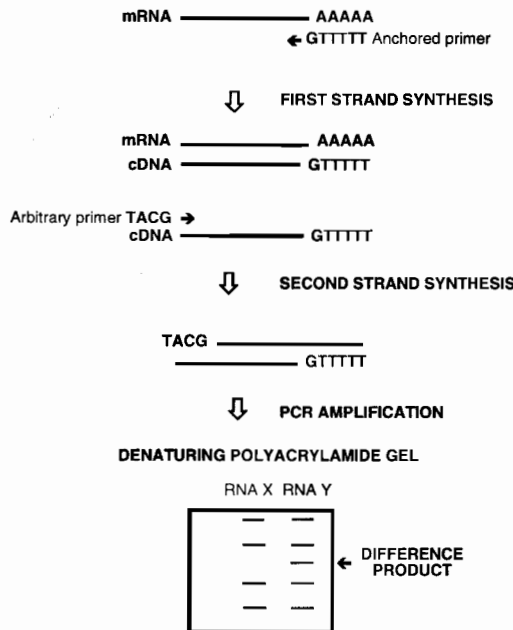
mRNA AAAAA

GTTTTT Anchored primer

FIRST STRAND SYNTHESIS

mRNA AAAAA

cDNA GTTTTT

Arbitrary primer TACG

cDNA GTTTTT

SECOND STRAND SYNTHESIS

TACG

GTTTTT

PCR AMPLIFICATION

DENATURING POLYACRYLAMIDE GEL

RNA X RNA Y

DIFFERENCE PRODUCT